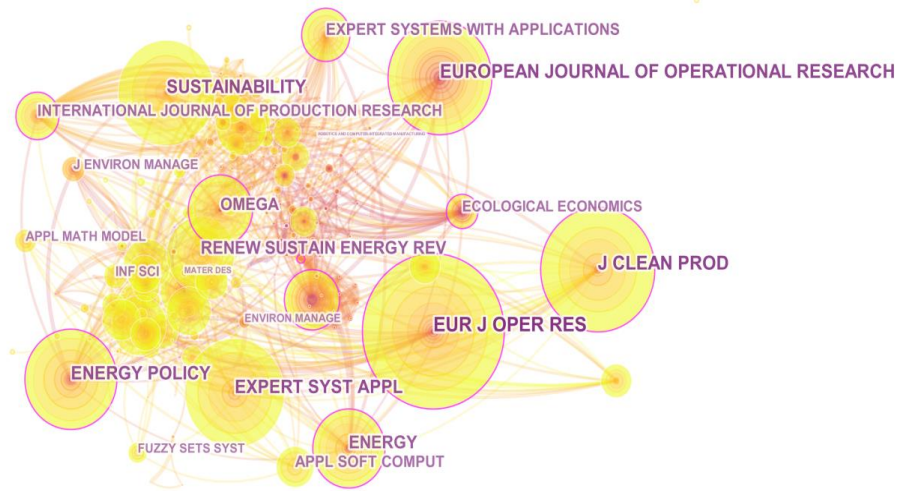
EXPERT SYSTEMS WITH APPLICATIONS
EUROPEAN JOURNAL OF OPERATIONAL RESEARCH
SUSTAINABILITY
INTERNATIONAL JOURNAL OF PRODUCTION RESEARCH
ROBOTICS AND COMPUTER-INTEGRATED MANUFACTURING
J ENVIRON MANAGE
ECOLOGICAL ECONOMICS
OMEGA
APPL MATH MODEL
RENEW SUSTAIN ENERGY REV
J CLEAN PROD
INF SCI
MATER DES
ENVIRON MANAGE
EUR J OPER RES
ENERGY POLICY
EXPERT SYST APPL
ENERGY
FUZZY SETS SYST
APPL SOFT COMPUT